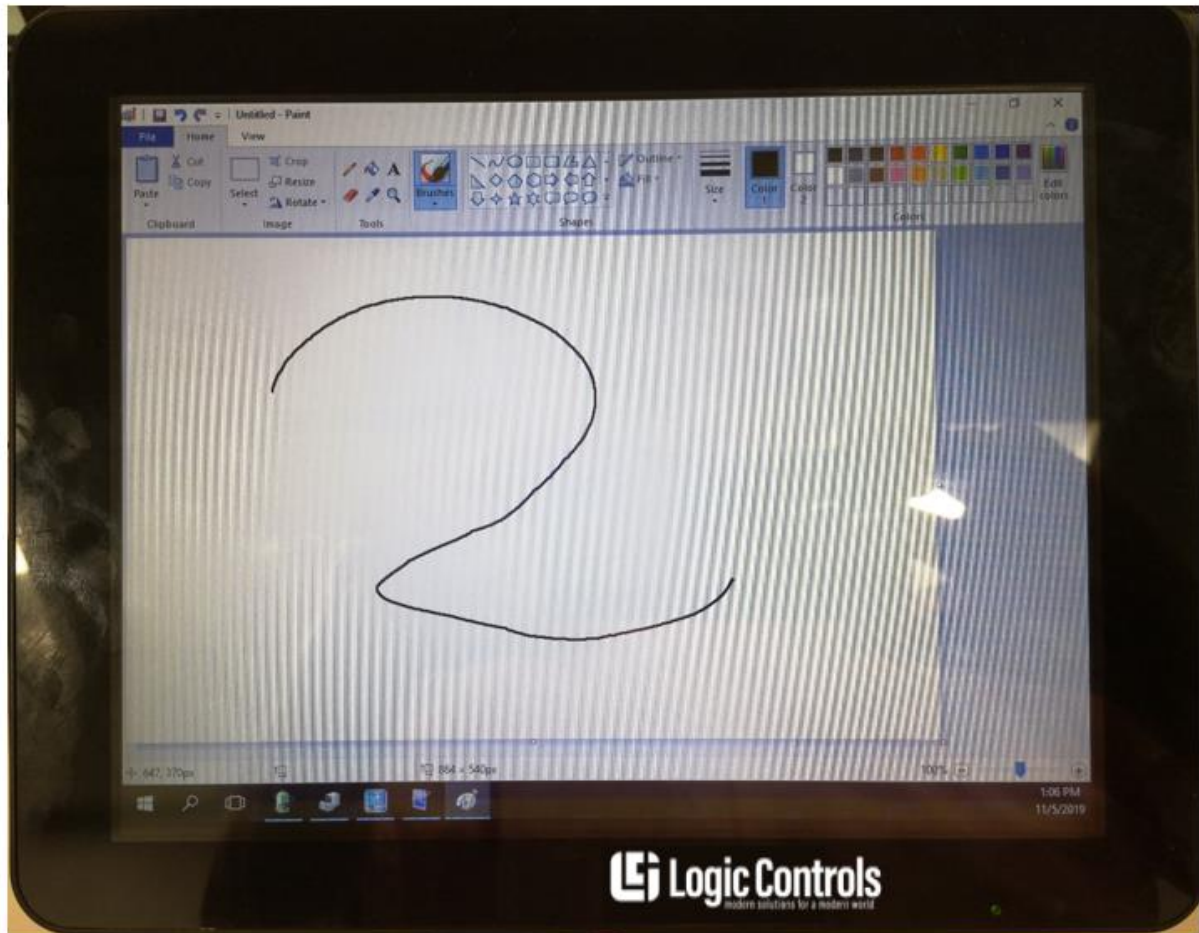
Untitled - Paint

File
Home
View

Paste
Cut
Copy
Clipboard

Select
Crop
Resize
Rotate
Image

Tools

Brushes

Outline
Fill
Shapes

Size

Color 1
Color 2

Colors

Edit colors

647, 370px
884 × 540px
100%

1:06 PM
11/5/2019

Logic Controls
modern solutions for a modern world